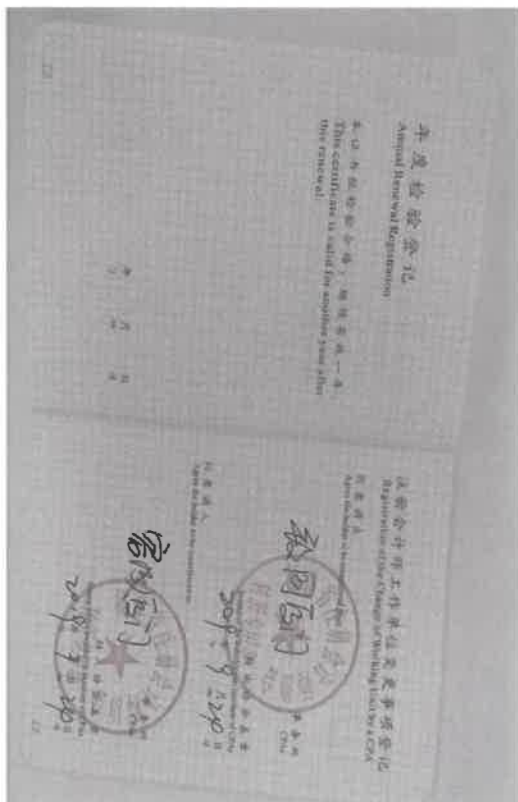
年度检验登记
Annual Renewal Registration

本证书经检验合格，继续有效一年。
This certificate is valid for another year after this renewal.

注册会计师工作单位变更事项登记
Registration of the Change of Working Unit for a CPA

同意调出
Agree the holder to be transferred from

同意调入
Agree the holder to be transferred to

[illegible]
2018 9 12
2018 9 20

12
13